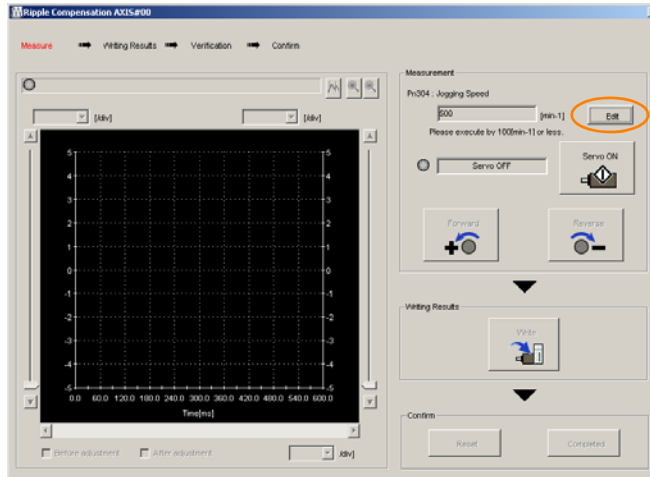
Ripple Compensation AXIS#00

Measure ➡ Writing Results ➡ Verification ➡ Confirm

[/div]
[/div]

5
4
3
2
1
0
-1
-2
-3
-4
-5

5
4
3
2
1
0
-1
-2
-3
-4
-5

0.0 60.0 120.0 180.0 240.0 300.0 360.0 420.0 480.0 540.0 600.0
Time[ms]

Before adjustment
After adjustment
/div

Measurement
Pn304 : Jogging Speed
600 [min-1]
Edit
Please execute by 100[min-1] or less.
Servo OFF
Servo ON
Forward
Reverse

Writing Results
Write

Confirm
Reset
Completed